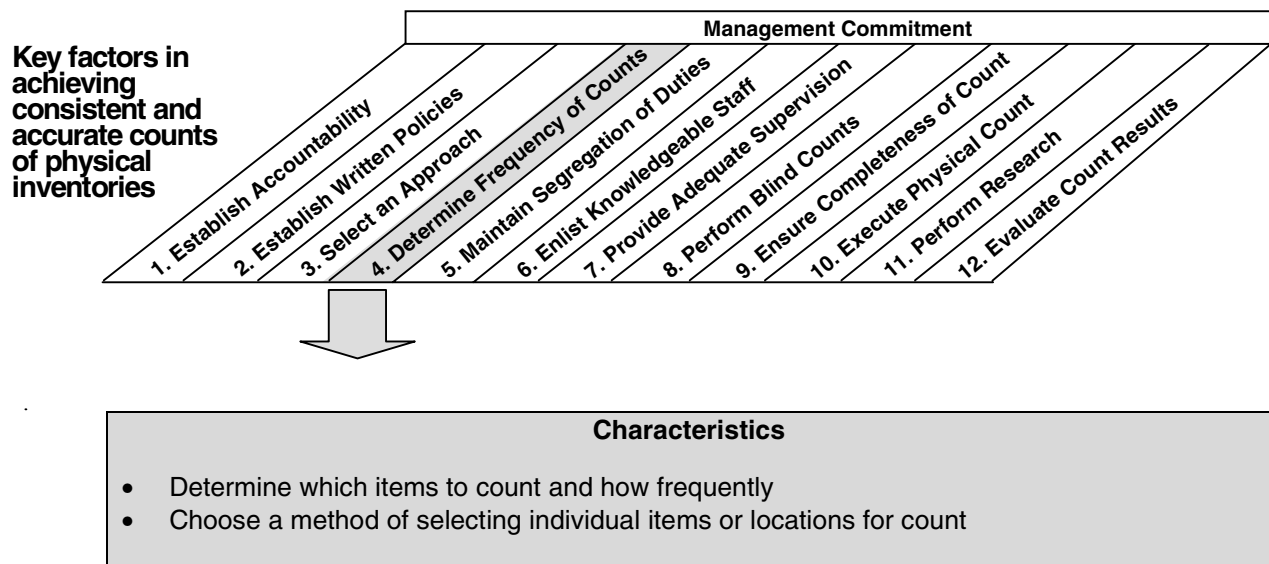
Key factors in achieving consistent and accurate counts of physical inventories

Management Commitment

1. Establish Accountability
2. Establish Written Policies
3. Select an Approach
4. Determine Frequency of Counts
5. Maintain Segregation of Duties
6. Enlist Knowledgeable Staff
7. Provide Adequate Supervision
8. Perform Blind Counts
9. Ensure Completeness of Count
10. Execute Physical Count
11. Perform Research
12. Evaluate Count Results

.

Characteristics

- Determine which items to count and how frequently
- Choose a method of selecting individual items or locations for count